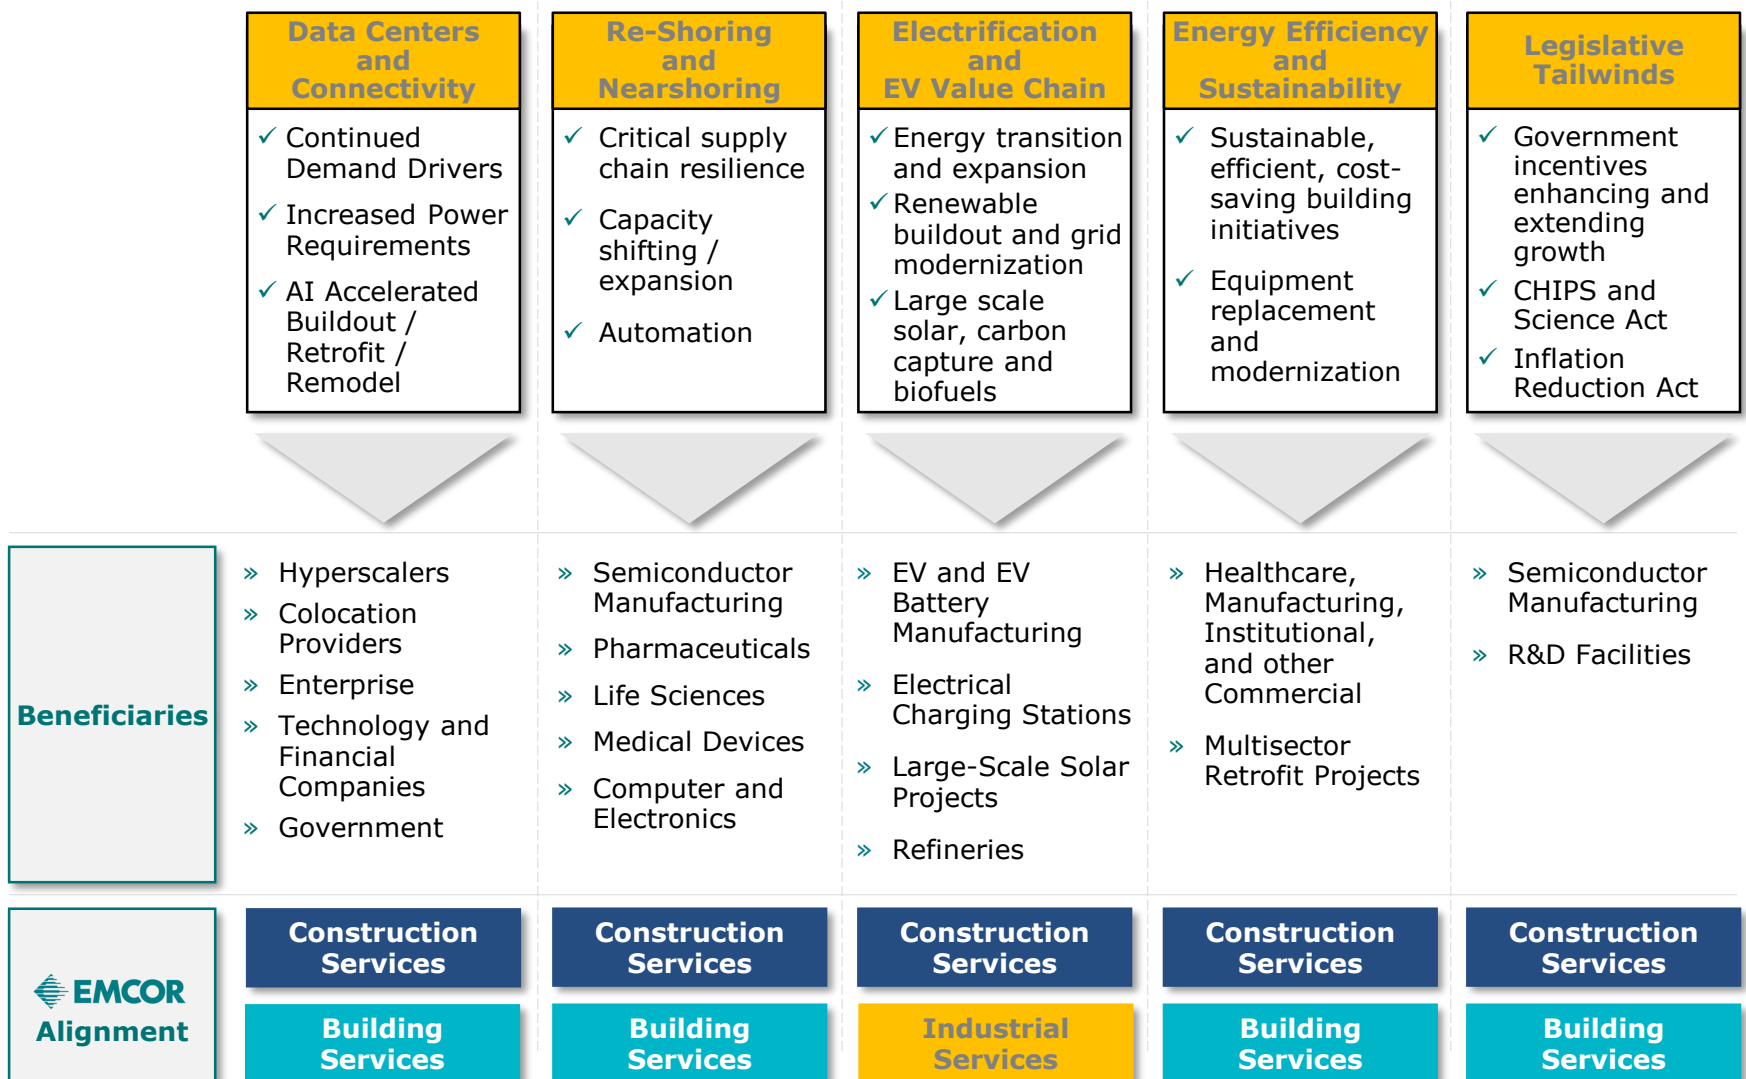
Data Centers and Connectivity

✓ Continued Demand Drivers

✓ Increased Power Requirements

✓ AI Accelerated Buildout / Retrofit / Remodel

Re-Shoring and Nearshoring

✓ Critical supply chain resilience

✓ Capacity shifting / expansion

✓ Automation

Electrification and EV Value Chain

✓ Energy transition and expansion

✓ Renewable buildout and grid modernization

✓ Large scale solar, carbon capture and biofuels

Energy Efficiency and Sustainability

✓ Sustainable, efficient, cost-saving building initiatives

✓ Equipment replacement and modernization

Legislative Tailwinds

✓ Government incentives enhancing and extending growth

✓ CHIPS and Science Act

✓ Inflation Reduction Act

Beneficiaries

» Hyperscalers

» Colocation Providers

» Enterprise

» Technology and Financial Companies

» Government

» Semiconductor Manufacturing

» Pharmaceuticals

» Life Sciences

» Medical Devices

» Computer and Electronics

» EV and EV Battery Manufacturing

» Electrical Charging Stations

» Large-Scale Solar Projects

» Refineries

» Healthcare, Manufacturing, Institutional, and other Commercial

» Multisector Retrofit Projects

» Semiconductor Manufacturing

» R&D Facilities

EMCOR Alignment

Construction Services

Building Services

Construction Services

Building Services

Construction Services

Industrial Services

Construction Services

Building Services

Construction Services

Building Services